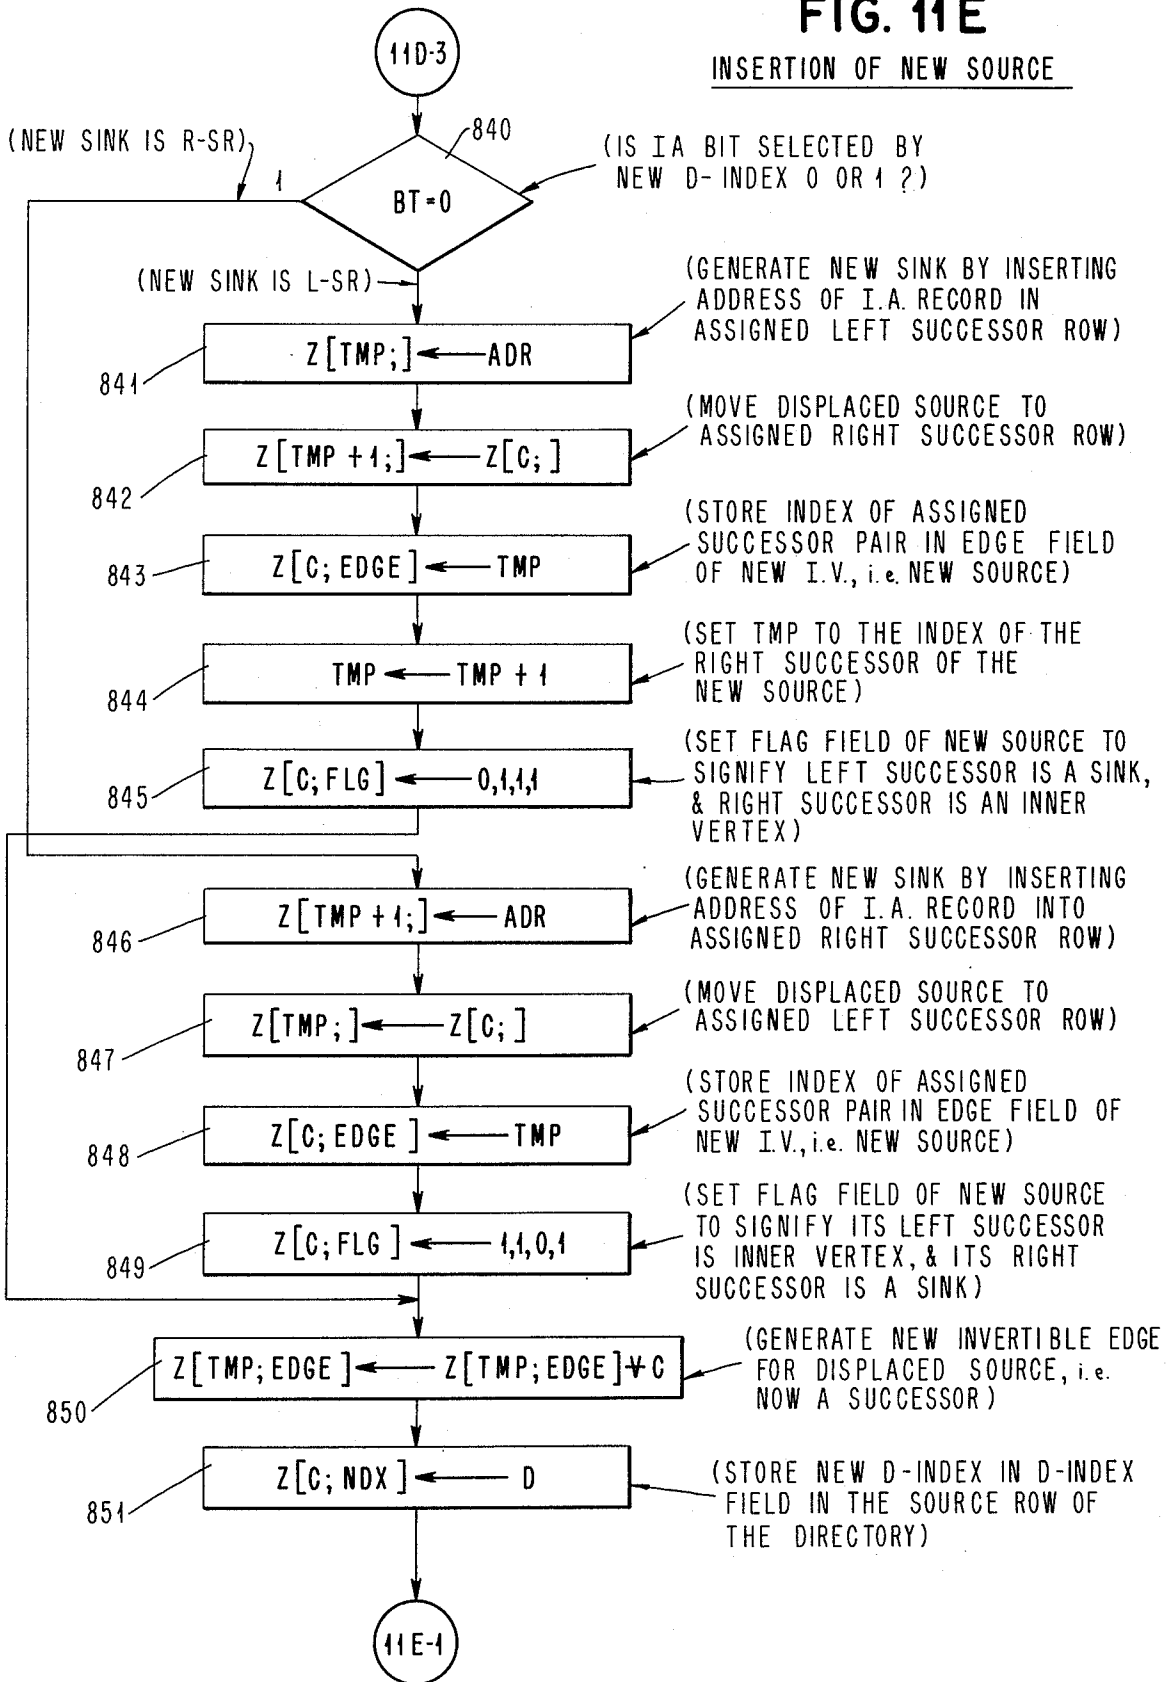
FIG. 11E

INSERTION OF NEW SOURCE

11D-3

(NEW SINK IS R-SR)

1

840

(IS IA BIT SELECTED BY NEW D-INDEX 0 OR 1 ?)

BT=0

(NEW SINK IS L-SR)

(GENERATE NEW SINK BY INSERTING ADDRESS OF I.A. RECORD IN ASSIGNED LEFT SUCCESSOR ROW)

841

Z[TMP;] ← ADR

(MOVE DISPLACED SOURCE TO ASSIGNED RIGHT SUCCESSOR ROW)

842

Z[TMP+1;] ← Z[C;]

(STORE INDEX OF ASSIGNED SUCCESSOR PAIR IN EDGE FIELD OF NEW I.V., i.e. NEW SOURCE)

843

Z[C; EDGE] ← TMP

(SET TMP TO THE INDEX OF THE RIGHT SUCCESSOR OF THE NEW SOURCE)

844

TMP ← TMP+1

(SET FLAG FIELD OF NEW SOURCE TO SIGNIFY LEFT SUCCESSOR IS A SINK, & RIGHT SUCCESSOR IS AN INNER VERTEX)

845

Z[C; FLG] ← 0,1,1,1

(GENERATE NEW SINK BY INSERTING ADDRESS OF I.A. RECORD INTO ASSIGNED RIGHT SUCCESSOR ROW)

846

Z[TMP+1;] ← ADR

(MOVE DISPLACED SOURCE TO ASSIGNED LEFT SUCCESSOR ROW)

847

Z[TMP;] ← Z[C;]

(STORE INDEX OF ASSIGNED SUCCESSOR PAIR IN EDGE FIELD OF NEW I.V., i.e. NEW SOURCE)

848

Z[C; EDGE] ← TMP

(SET FLAG FIELD OF NEW SOURCE TO SIGNIFY ITS LEFT SUCCESSOR IS INNER VERTEX, & ITS RIGHT SUCCESSOR IS A SINK)

849

Z[C; FLG] ← 1,1,0,1

(GENERATE NEW INVERTIBLE EDGE FOR DISPLACED SOURCE, i.e. NOW A SUCCESSOR)

850

Z[TMP; EDGE] ← Z[TMP; EDGE] $\veebar$ C

(STORE NEW D-INDEX IN D-INDEX FIELD IN THE SOURCE ROW OF THE DIRECTORY)

851

Z[C; NDX] ← D

11E-1